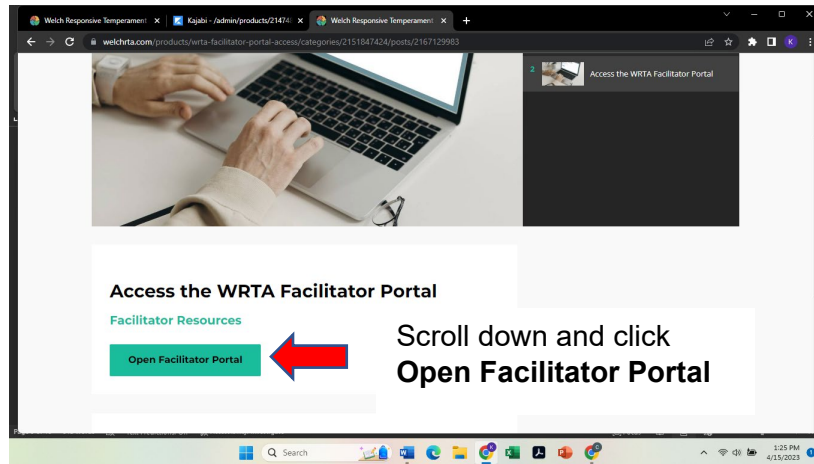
Welch Responsive Temperament ×
Kajabi - /admin/products/21474 ×
Welch Responsive Temperament ×
+
welchrta.com/products/wrta-facilitator-portal-access/categories/2151847424/posts/2167129983
K
2
Access the WRTA Facilitator Portal

Access the WRTA Facilitator Portal

Facilitator Resources

Open Facilitator Portal

Scroll down and click
**Open Facilitator Portal**

Search
1:25 PM
4/15/2023